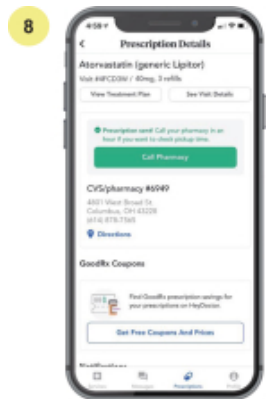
8

4:58

Prescription Details

Atorvastatin (generic Lipitor)

Visit #8FCD3M / 40mg, 3 refills

View Treatment Plan

See Visit Details

Prescription sent! Call your pharmacy in an hour if you want to check pickup time.

Call Pharmacy

CVS/pharmacy #6949

4801 West Broad St.
Columbus, OH 43228
(614) 878-7565

Directions

GoodRx Coupons

Find GoodRx prescription savings for your prescriptions on HeyDoctor.

Get Free Coupons And Prices

Notifications

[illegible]

Messages

Prescriptions

Profile